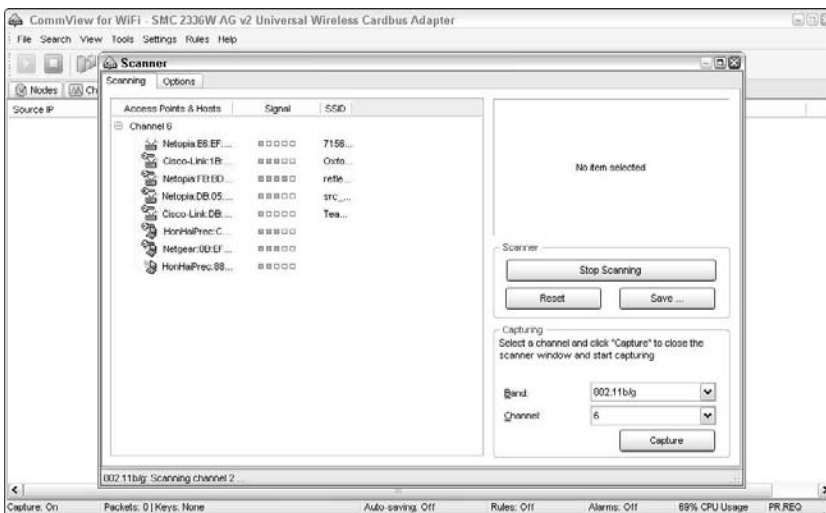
CommView for WiFi - SMC 2336W AG v2 Universal Wireless Cardbus Adapter

File Search View Tools Settings Rules Help

Scanner

Scanning Options

Nodes Ch

Source IP

| Access Points & Hosts | Signal | SSID |
|---|---|---|
| Channel 6 | | |
| Netopia:E6:EF:... | | 7158... |
| Cisco-Link:1B:... | | Oxto... |
| Netopia:FE:BD:... | | retle... |
| Netopia:DB:05:... | | src_... |
| Cisco-Link:DB:... | | Tea... |
| HonHaiPrec:C... | | |
| Netgear:0D:EF:... | | |
| HonHaiPrec:88:... | | |

No item selected

Scanner

Stop Scanning

Reset

Save ...

Capturing

Select a channel and click "Capture" to close the scanner window and start capturing

Band: 802.11b/g

Channel: 6

Capture

802.11b/g: Scanning channel 2 ...

Capture: On | Packets: 0 | Keys: None | Auto-saving: Off | Rules: Off | Alarms: Off | 69% CPU Usage | PR,REQ